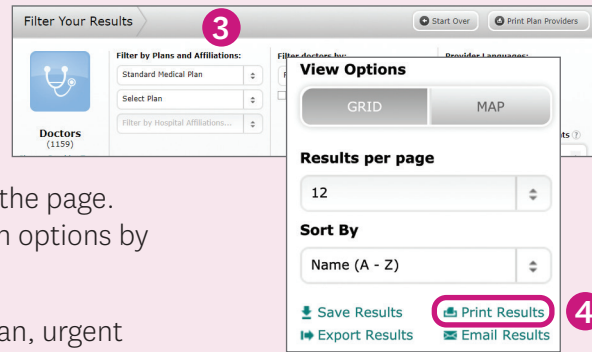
Filter Your Results

3

Start Over

Print Plan Providers

Doctors
(1159)

Filter by Plans and Affiliations:

Standard Medical Plan

Select Plan

Filter by Hospital Affiliations...

Filter doctors by:

Provider Languages:

View Options

GRID

MAP

Results per page

12

Sort By

Name (A - Z)

Save Results

Print Results

4

Export Results

Email Results

the page.
n options by

an, urgent